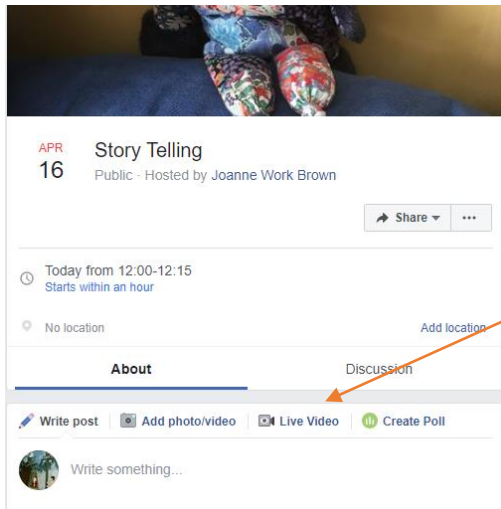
APR
16

Story Telling
Public · Hosted by Joanne Work Brown

Share ▾ ···

Today from 12:00-12:15
Starts within an hour

No location
Add location

About
Discussion

Write post
Add photo/video
Live Video
Create Poll

Write something...